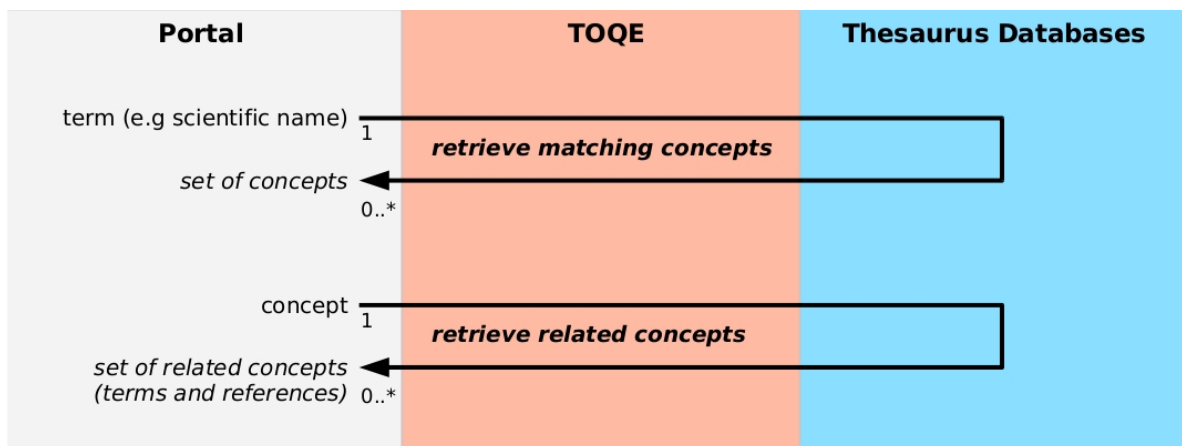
Portal

TOQE

Thesaurus Databases

term (e.g scientific name)
1
retrieve matching concepts
set of concepts
0..*

concept
1
retrieve related concepts
set of related concepts (terms and references)
0..*